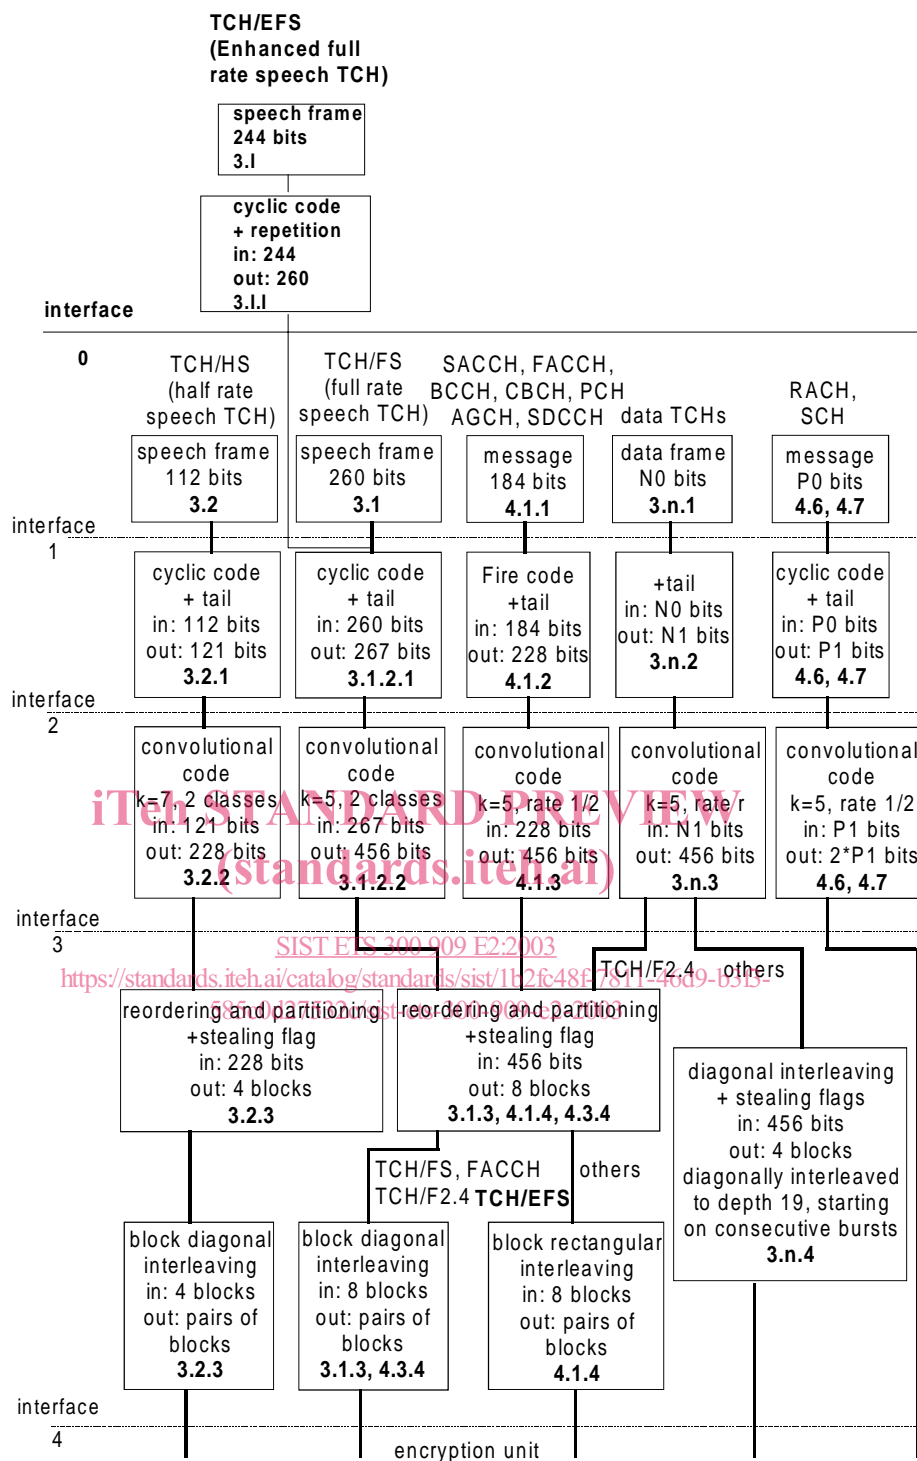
TCH/EFS
(Enhanced full rate speech TCH)

speech frame
244 bits
3.l

cyclic code
+ repetition
in: 244
out: 260
3.l.l

interface
0

TCH/HS
(half rate speech TCH)

TCH/FS
(full rate speech TCH)

SACCH, FACCH, BCCH, CBCH, PCH AGCH, SDCCH

data TCHs

RACH, SCH

speech frame
112 bits
3.2

speech frame
260 bits
3.1

message
184 bits
4.1.1

data frame
N0 bits
3.n.1

message
P0 bits
4.6, 4.7

interface
1

cyclic code
+ tail
in: 112 bits
out: 121 bits
3.2.1

cyclic code
+ tail
in: 260 bits
out: 267 bits
3.1.2.1

Fire code
+tail
in: 184 bits
out: 228 bits
4.1.2

+tail
in: N0 bits
out: N1 bits
3.n.2

cyclic code
+ tail
in: P0 bits
out: P1 bits
4.6, 4.7

interface
2

convolutional code
k=7, 2 classes
in: 121 bits
out: 228 bits
3.2.2

convolutional code
k=5, 2 classes
in: 267 bits
out: 456 bits
3.1.2.2

convolutional code
k=5, rate 1/2
in: 228 bits
out: 456 bits
4.1.3

convolutional code
k=5, rate r
in: N1 bits
out: 456 bits
3.n.3

convolutional code
k=5, rate 1/2
in: P1 bits
out: 2*P1 bits
4.6, 4.7

iTeh STANDARD PREVIEW
(standards.iteh.ai)

interface
3

SIST ETS 300 909 E2:2003
https://standards.iteh.ai/catalog/standards/sist/1b2fc48f-7811-46d9-b3f5-585e0d27532/sist-ets-300-909-e2-2003

TCH/F2.4

others

reordering and partitioning
+stealing flag
in: 228 bits
out: 4 blocks
3.2.3

reordering and partitioning
+stealing flag
in: 456 bits
out: 8 blocks
3.1.3, 4.1.4, 4.3.4

diagonal interleaving
+ stealing flags
in: 456 bits
out: 4 blocks
diagonally interleaved to depth 19, starting on consecutive bursts
3.n.4

TCH/FS, FACCH
TCH/F2.4 TCH/EFS

others

block diagonal interleaving
in: 4 blocks
out: pairs of blocks
3.2.3

block diagonal interleaving
in: 8 blocks
out: pairs of blocks
3.1.3, 4.3.4

block rectangular interleaving
in: 8 blocks
out: pairs of blocks
4.1.4

interface
4

encryption unit